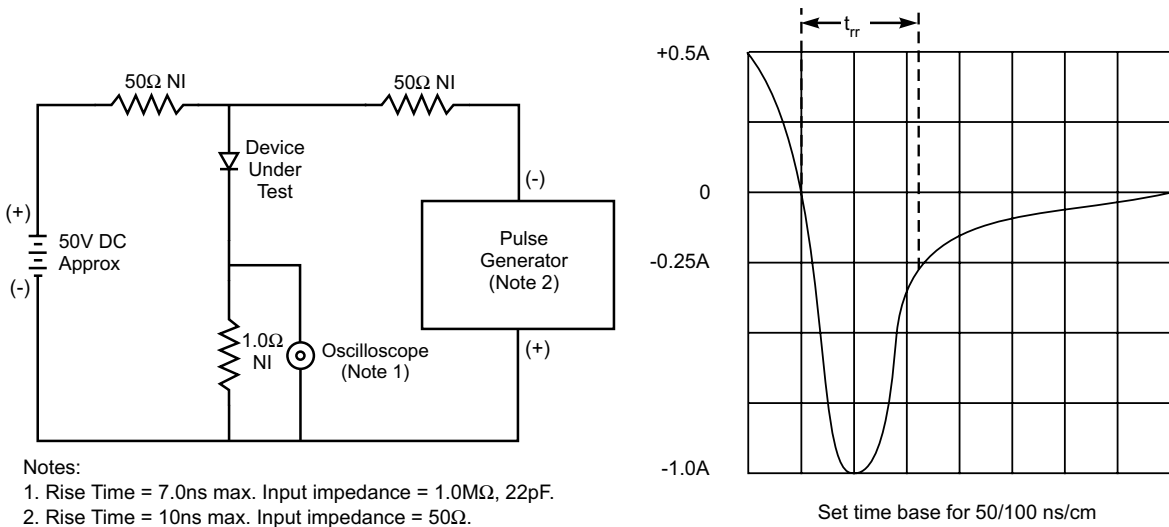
50Ω NI

50Ω NI

Device Under Test

(-)

(+)

50V DC Approx

(-)

Pulse Generator (Note 2)

1.0Ω NI

Oscilloscope (Note 1)

(+)

Notes:

1. Rise Time = 7.0ns max. Input impedance = 1.0MΩ, 22pF.

2. Rise Time = 10ns max. Input impedance = 50Ω.

$t_{rr}$

+0.5A

0

-0.25A

-1.0A

Set time base for 50/100 ns/cm